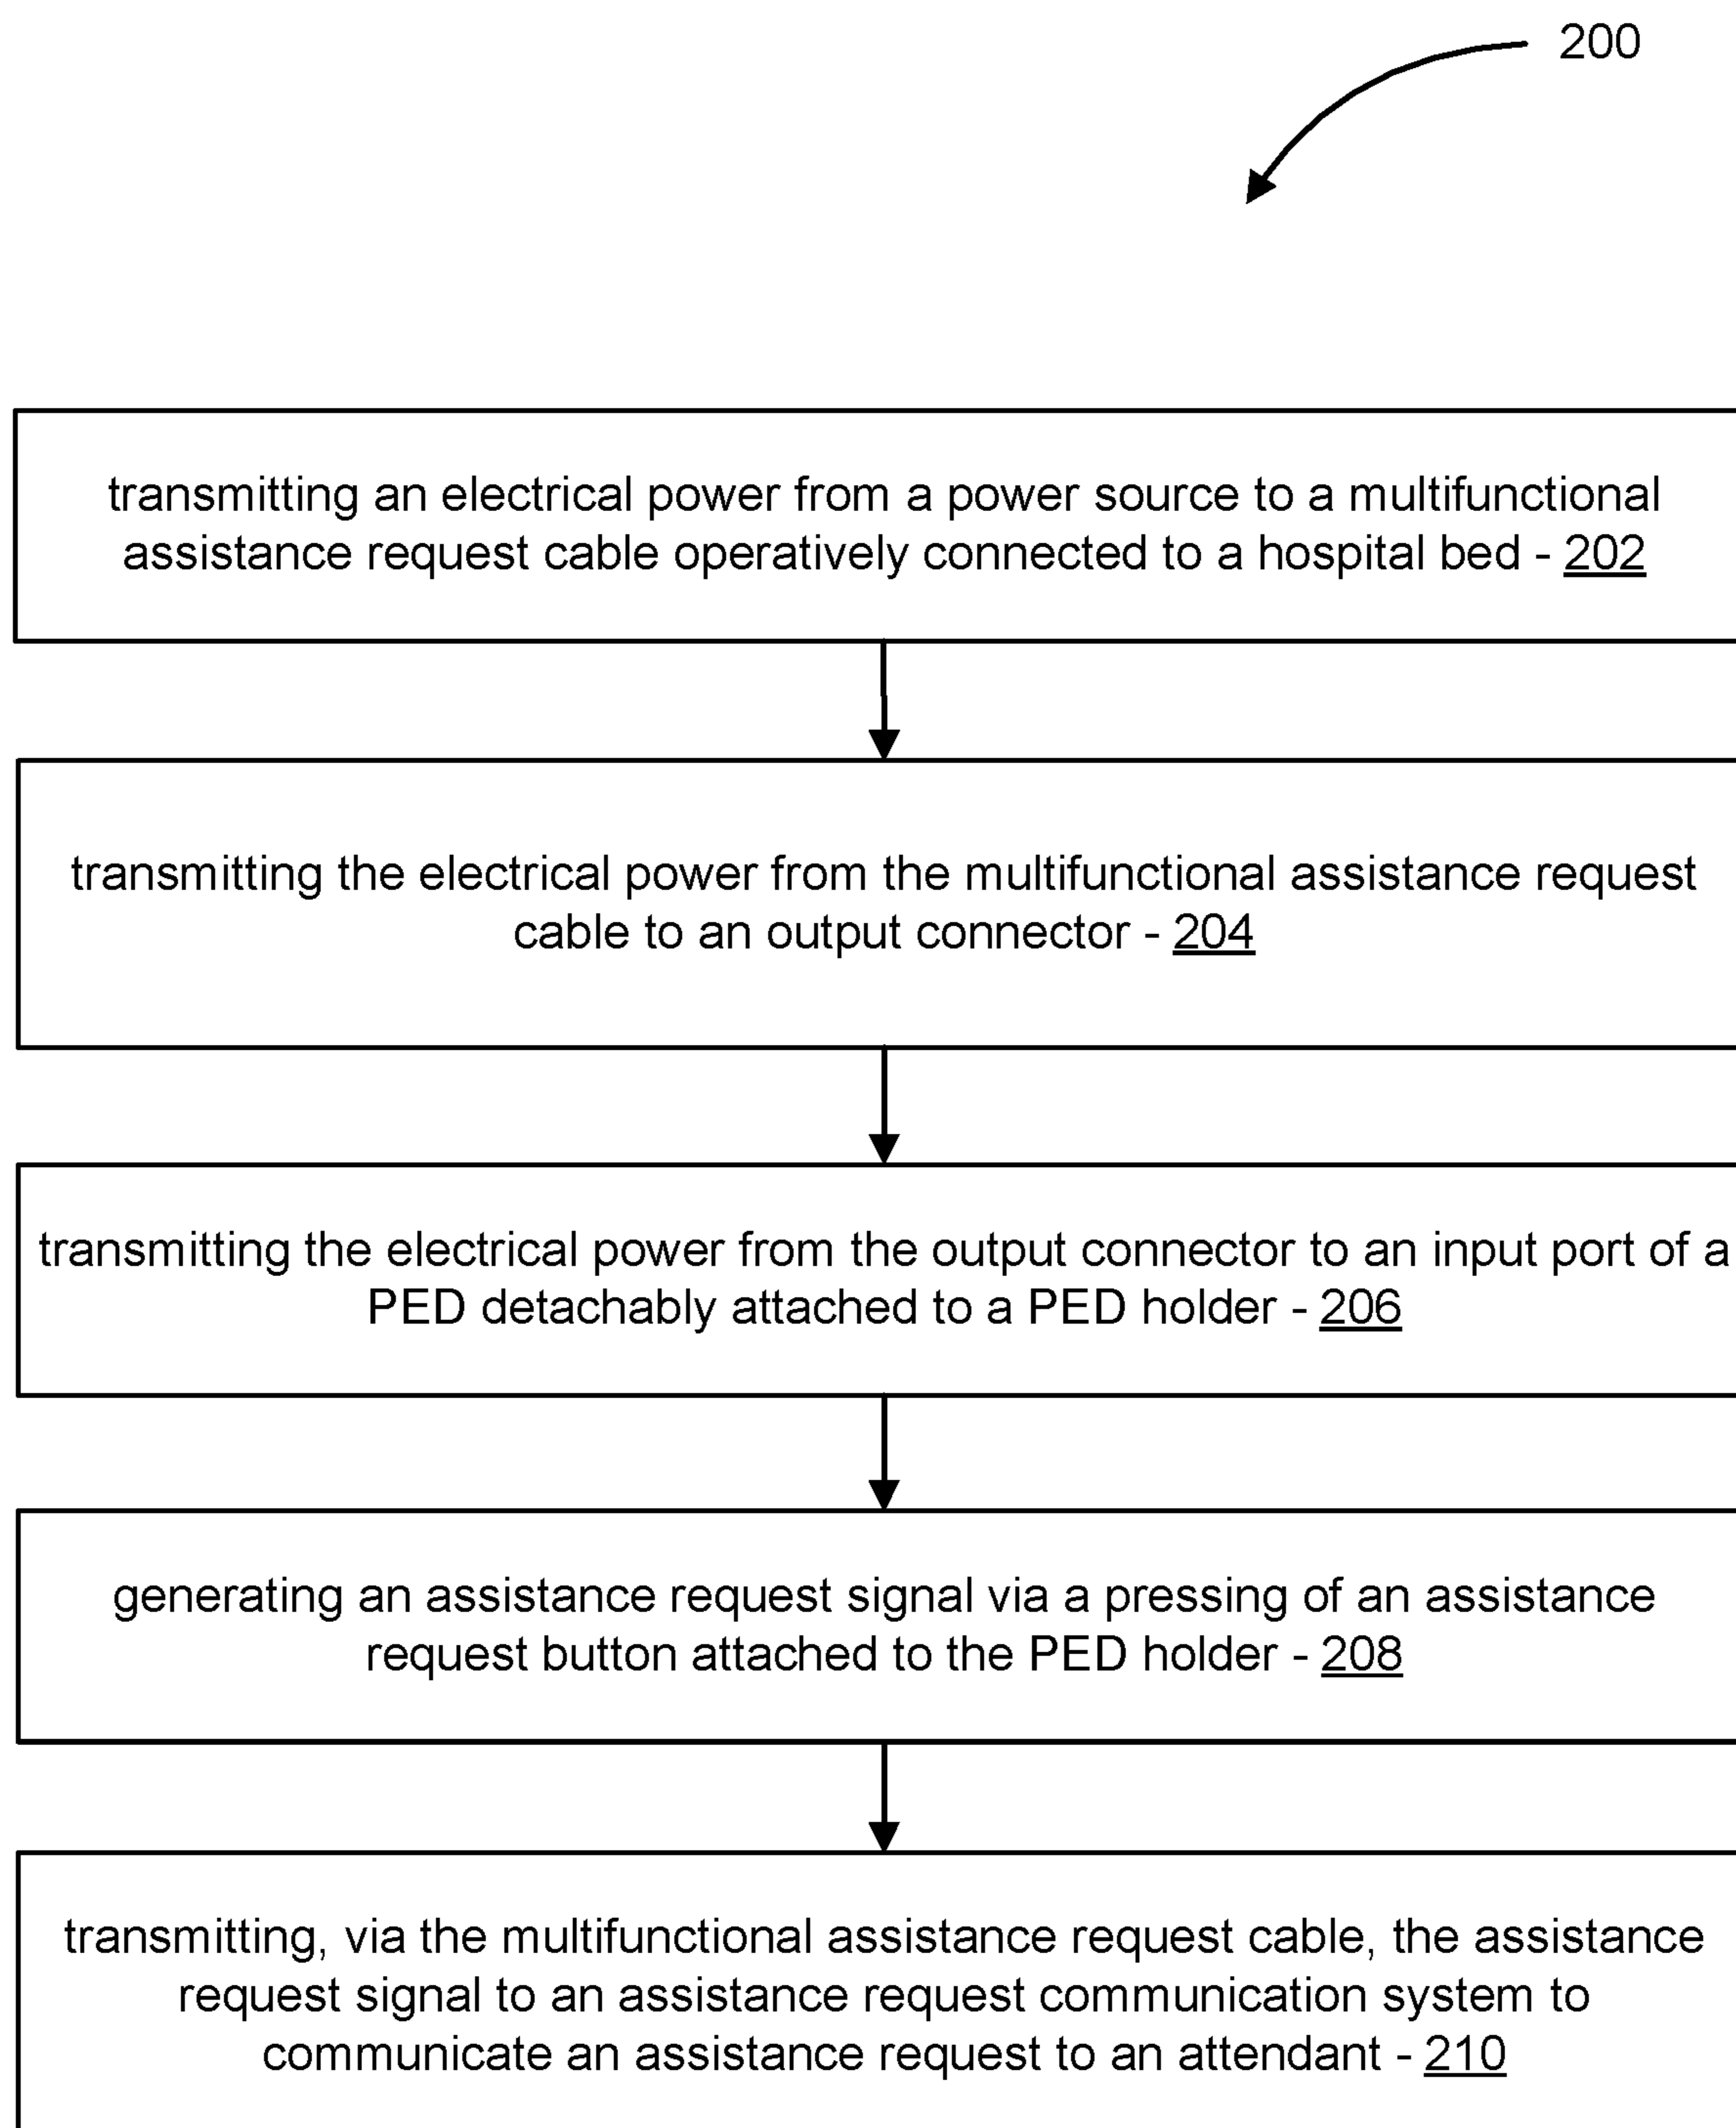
200

transmitting an electrical power from a power source to a multifunctional assistance request cable operatively connected to a hospital bed - 202

transmitting the electrical power from the multifunctional assistance request cable to an output connector - 204

transmitting the electrical power from the output connector to an input port of a PED detachably attached to a PED holder - 206

generating an assistance request signal via a pressing of an assistance request button attached to the PED holder - 208

transmitting, via the multifunctional assistance request cable, the assistance request signal to an assistance request communication system to communicate an assistance request to an attendant - 210